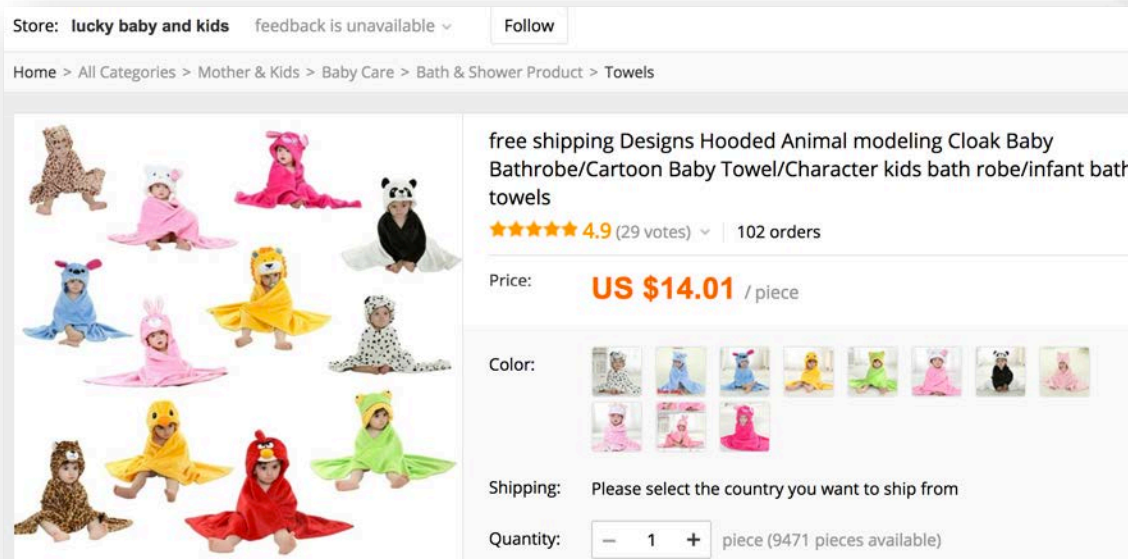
Store: lucky baby and kids feedback is unavailable Follow

Home > All Categories > Mother & Kids > Baby Care > Bath & Shower Product > Towels

free shipping Designs Hooded Animal modeling Cloak Baby Bathrobe/Cartoon Baby Towel/Character kids bath robe/infant bath towels

4.9 (29 votes) 102 orders

Price: US $14.01 / piece

Color:

Shipping: Please select the country you want to ship from

Quantity: − 1 + piece (9471 pieces available)